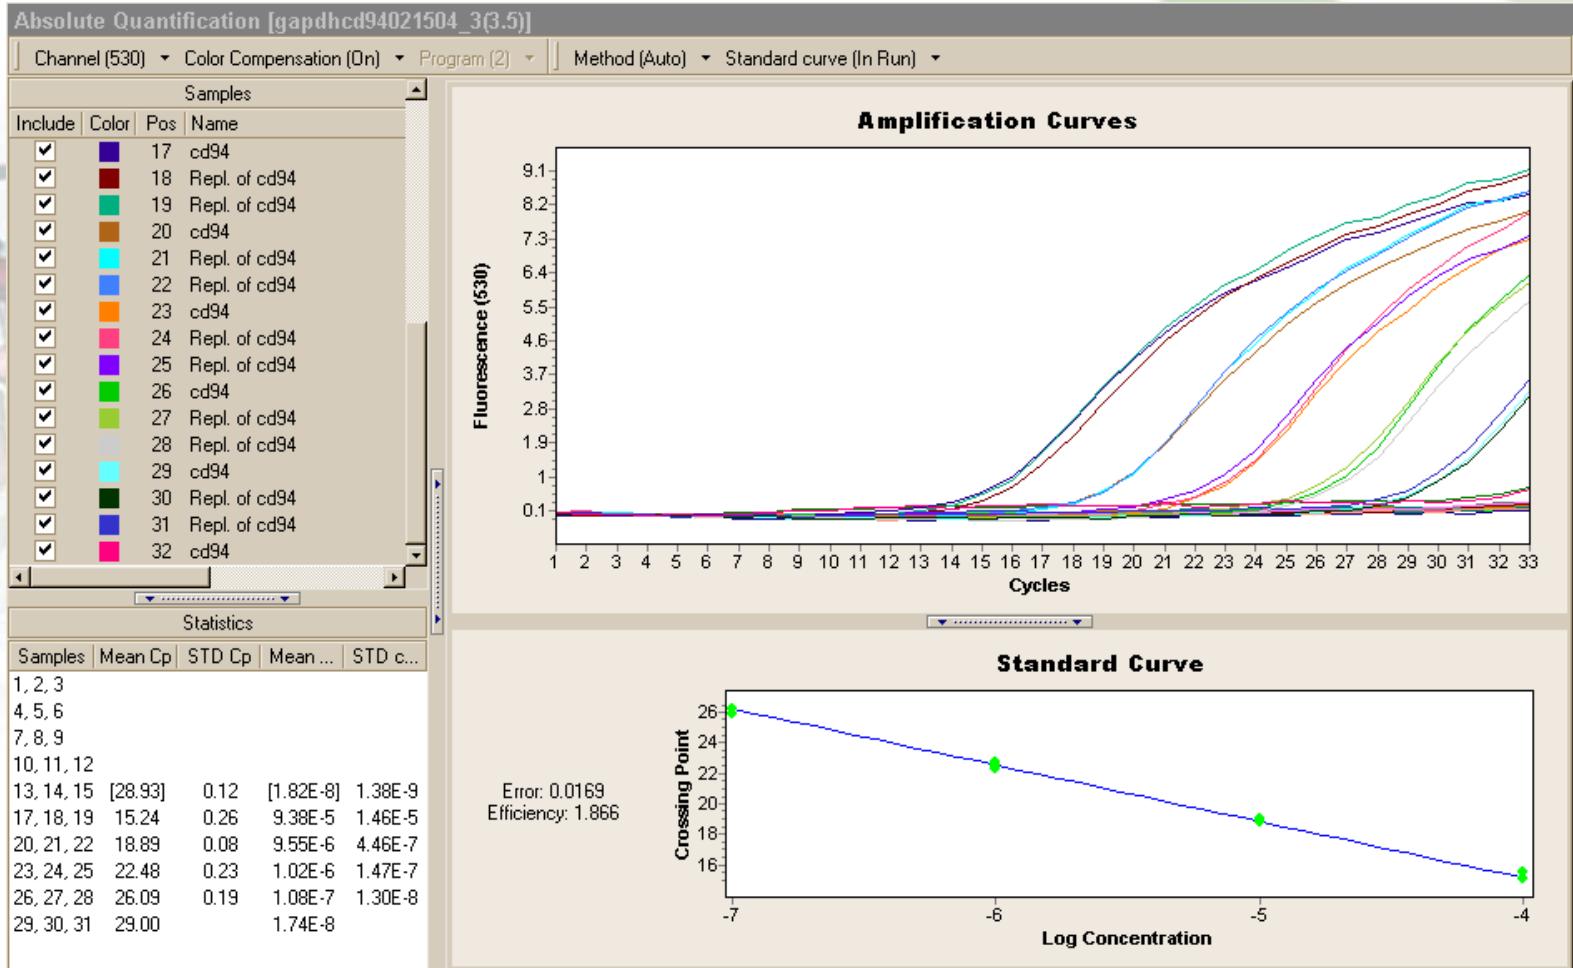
Absolute Quantification [gapdhcd94021504_3(3.5)]

Channel (530) ▾ Color Compensation (On) ▾ Program (2) ▾ Method (Auto) ▾ Standard curve (In Run) ▾

Samples

| Include | Color | Pos | Name |
|---|---|---|---|
| ✔ | | 17 | cd94 |
| ✔ | | 18 | Repl. of cd94 |
| ✔ | | 19 | Repl. of cd94 |
| ✔ | | 20 | cd94 |
| ✔ | | 21 | Repl. of cd94 |
| ✔ | | 22 | Repl. of cd94 |
| ✔ | | 23 | cd94 |
| ✔ | | 24 | Repl. of cd94 |
| ✔ | | 25 | Repl. of cd94 |
| ✔ | | 26 | cd94 |
| ✔ | | 27 | Repl. of cd94 |
| ✔ | | 28 | Repl. of cd94 |
| ✔ | | 29 | cd94 |
| ✔ | | 30 | Repl. of cd94 |
| ✔ | | 31 | Repl. of cd94 |
| ✔ | | 32 | cd94 |

Statistics

| Samples | Mean Cp | STD Cp | Mean ... | STD c... |
|---|---|---|---|---|
| 1, 2, 3 | | | | |
| 4, 5, 6 | | | | |
| 7, 8, 9 | | | | |
| 10, 11, 12 | | | | |
| 13, 14, 15 | [28.93] | 0.12 | [1.82E-8] | 1.38E-9 |
| 17, 18, 19 | 15.24 | 0.26 | 9.38E-5 | 1.46E-5 |
| 20, 21, 22 | 18.89 | 0.08 | 9.55E-6 | 4.46E-7 |
| 23, 24, 25 | 22.48 | 0.23 | 1.02E-6 | 1.47E-7 |
| 26, 27, 28 | 26.09 | 0.19 | 1.08E-7 | 1.30E-8 |
| 29, 30, 31 | 29.00 | | 1.74E-8 | |

Amplification Curves

Fluorescence (530)

9.1 8.2 7.3 6.4 5.5 4.6 3.7 2.8 1.9 1 0.1

1 2 3 4 5 6 7 8 9 10 11 12 13 14 15 16 17 18 19 20 21 22 23 24 25 26 27 28 29 30 31 32 33

Cycles

Standard Curve

Error: 0.0169
Efficiency: 1.866

Crossing Point

26 24 22 20 18 16

-7 -6 -5 -4

Log Concentration